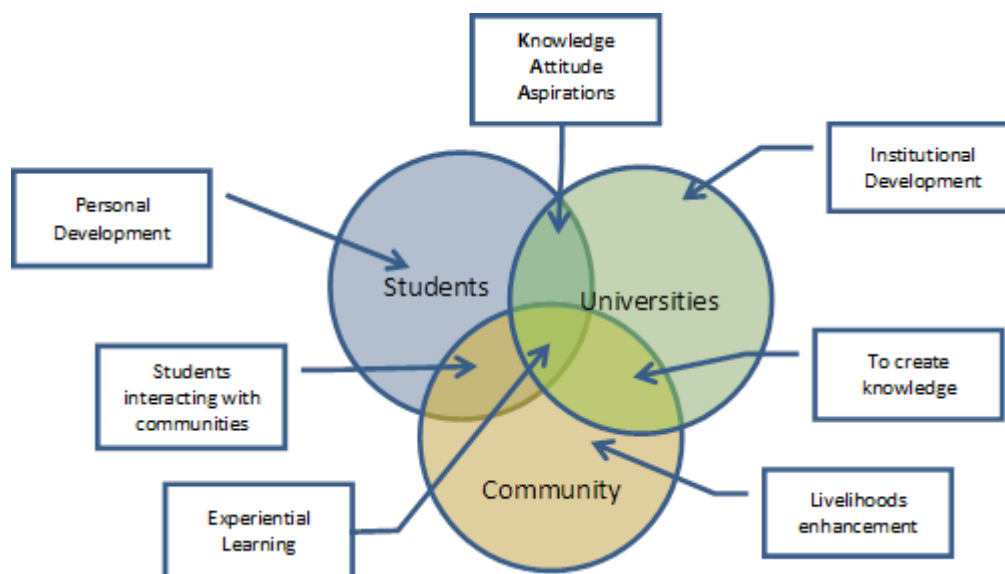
Knowledge
Attitude
Aspirations

Personal Development

Institutional Development

Students

Universities

Students interacting with communities

To create knowledge

Community

Experiential Learning

Livelihoods enhancement